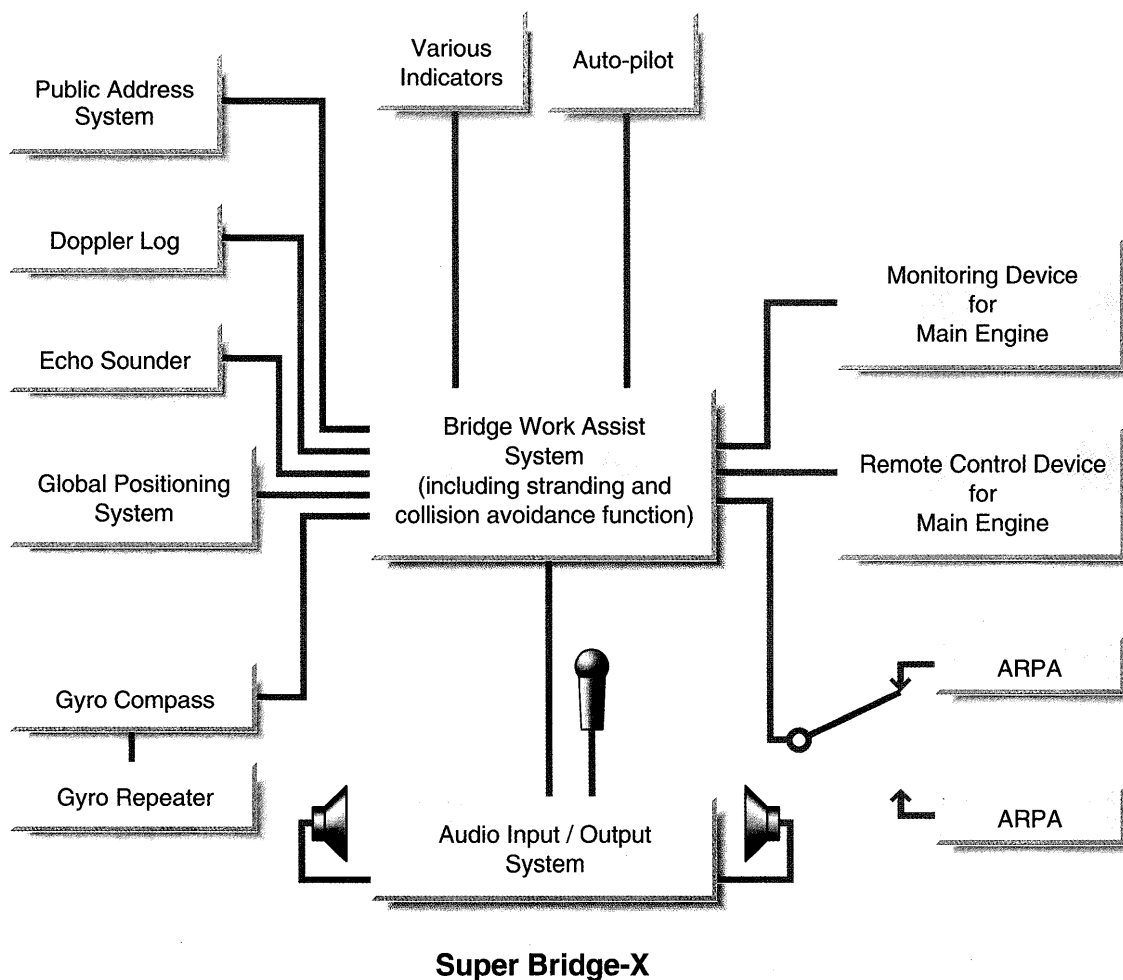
Various Indicators

Auto-pilot

Public Address System

Doppler Log

Echo Sounder

Global Positioning System

Gyro Compass

Gyro Repeater

Bridge Work Assist System (including stranding and collision avoidance function)

Monitoring Device for Main Engine

Remote Control Device for Main Engine

ARPA

ARPA

Audio Input / Output System

Super Bridge-X